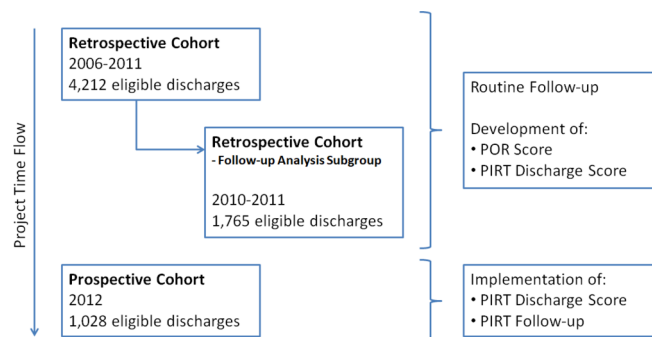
Project Time Flow

Retrospective Cohort
2006-2011
4,212 eligible discharges

Retrospective Cohort
- Follow-up Analysis Subgroup

2010-2011
1,765 eligible discharges

Routine Follow-up

Development of:
• POR Score
• PIRT Discharge Score

Prospective Cohort
2012
1,028 eligible discharges

Implementation of:
• PIRT Discharge Score
• PIRT Follow-up